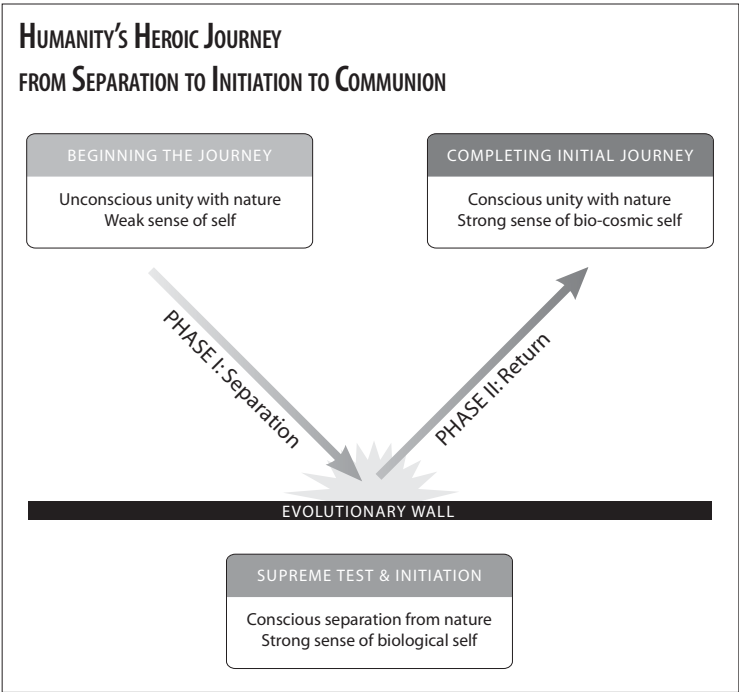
HUMANITY'S HEROIC JOURNEY
FROM SEPARATION TO INITIATION TO COMMUNION

BEGINNING THE JOURNEY

Unconscious unity with nature
Weak sense of self

COMPLETING INITIAL JOURNEY

Conscious unity with nature
Strong sense of bio-cosmic self

PHASE I: Separation

PHASE II: Return

EVOLUTIONARY WALL

SUPREME TEST & INITIATION

Conscious separation from nature
Strong sense of biological self